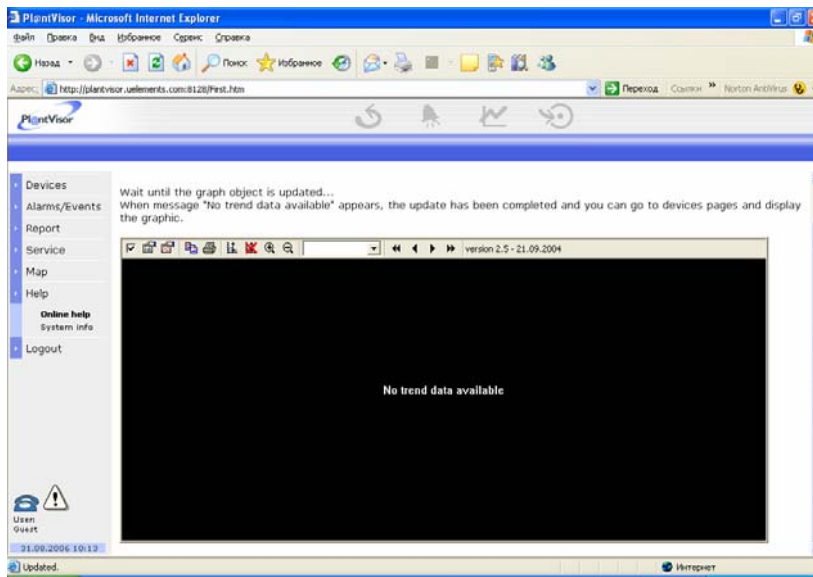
PlantVisor - Microsoft Internet Explorer

Файл Правка Вид Избранное Сервис Справка

Назад Поиск Избранное

Адрес: http://plantvisor.uelements.com:8128/First.htm

Переход Ссылки Norton AntiVirus

PlantVisor

Devices
Alarms/Events
Report
Service
Map
Help
Online help
System info
Logout

User
Guest

21.09.2006 10:13

Wait until the graph object is updated...
When message "No trend data available" appears, the update has been completed and you can go to devices pages and display the graphic.

version 2.5 - 21.09.2004

No trend data available

Updated.

Интернет